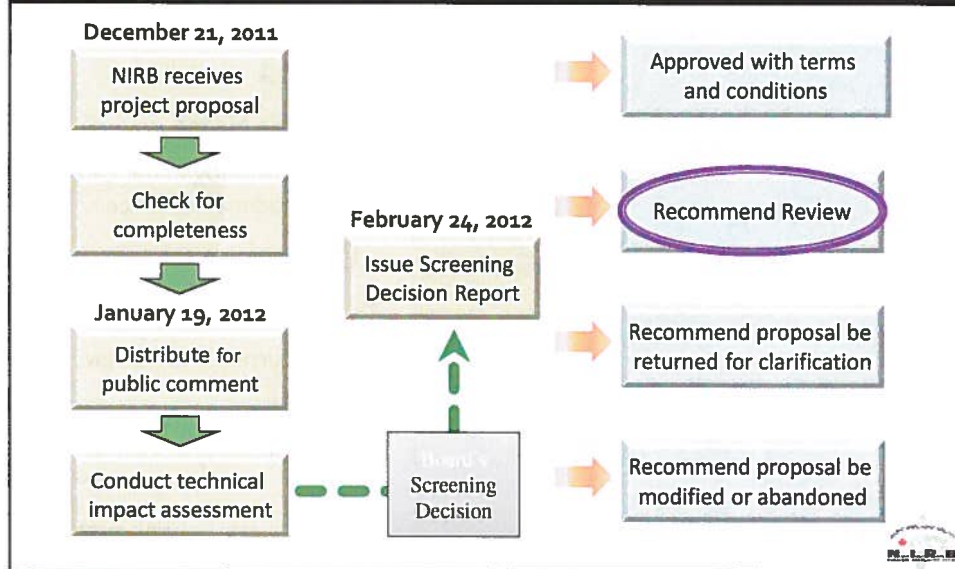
December 21, 2011

NIRB receives project proposal

Check for completeness

January 19, 2012

Distribute for public comment

Conduct technical impact assessment

Board's Screening Decision

February 24, 2012

Issue Screening Decision Report

Approved with terms and conditions

Recommend Review

Recommend proposal be returned for clarification

Recommend proposal be modified or abandoned

N.I.R.B